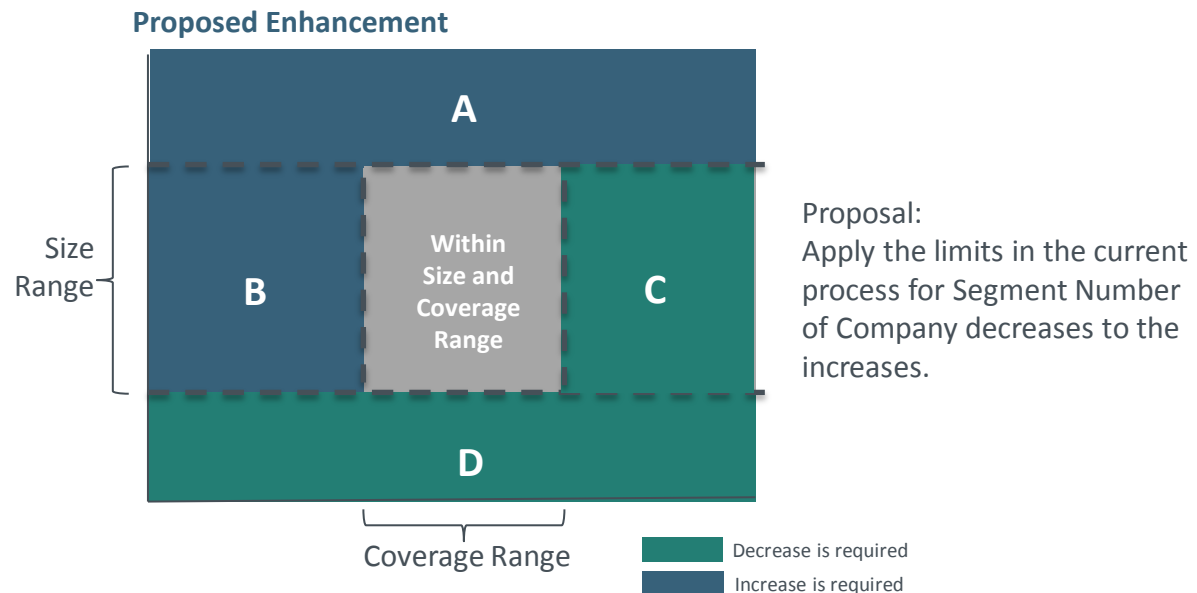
Proposed Enhancement

A

Size Range

B

Within Size and Coverage Range

C

D

Coverage Range

Proposal:
Apply the limits in the current process for Segment Number of Company decreases to the increases.

Decrease is required

Increase is required